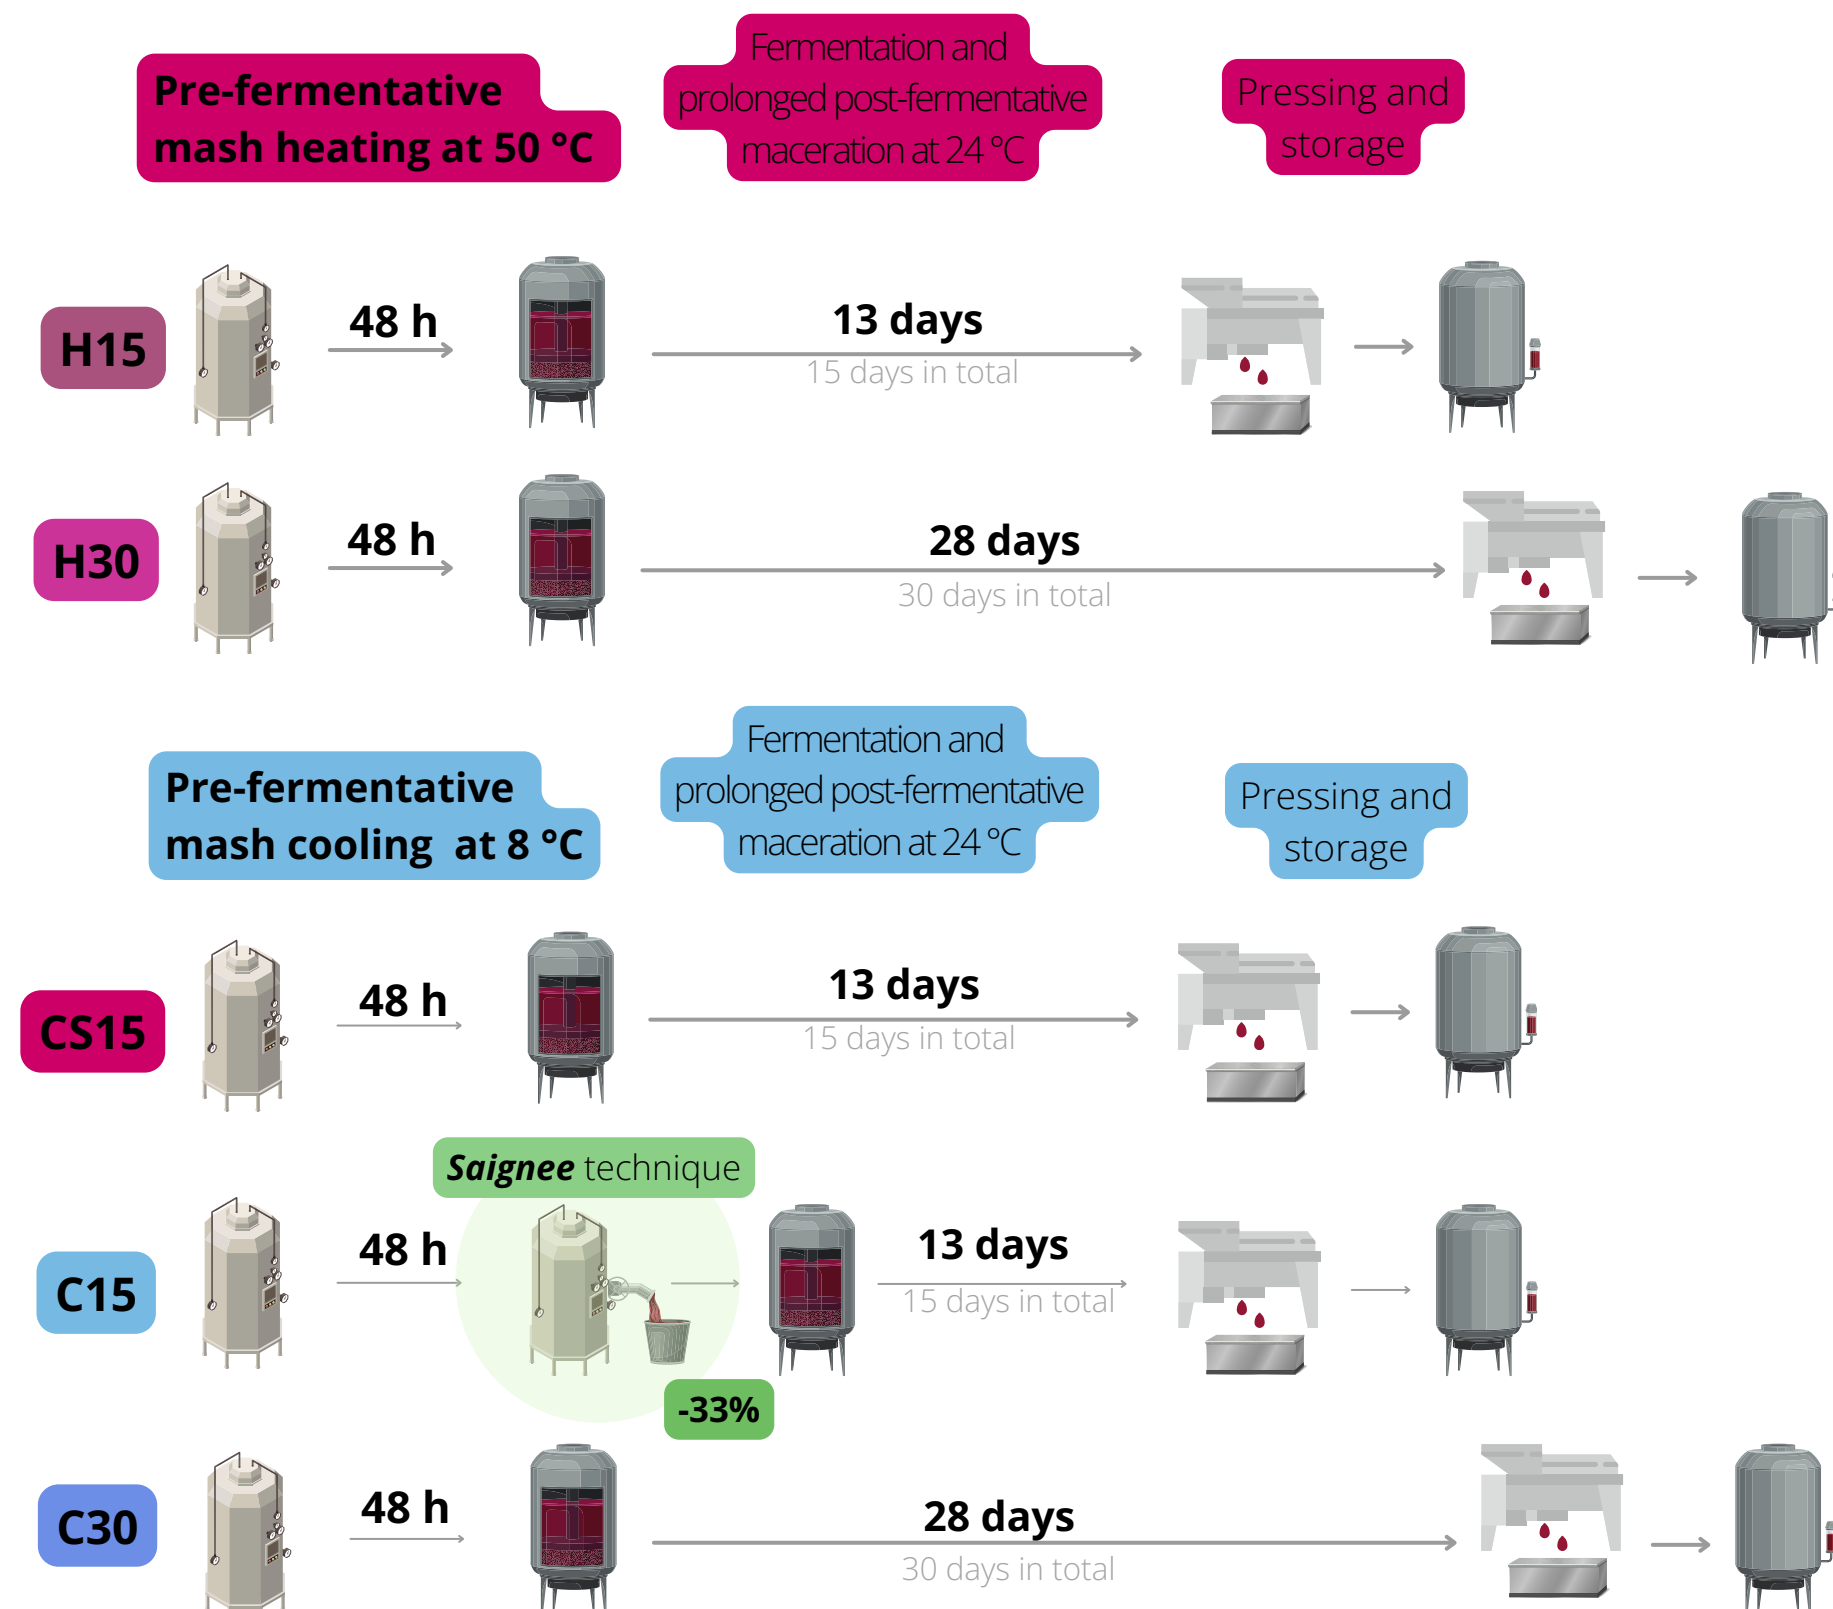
Pre-fermentative mash heating at 50 °C

Fermentation and prolonged post-fermentative maceration at 24 °C

Pressing and storage

H15
48 h
13 days
15 days in total

H30
48 h
28 days
30 days in total

Pre-fermentative mash cooling at 8 °C

Fermentation and prolonged post-fermentative maceration at 24 °C

Pressing and storage

CS15
48 h
13 days
15 days in total

Saignee technique

C15
48 h
13 days
15 days in total
-33%

C30
48 h
28 days
30 days in total